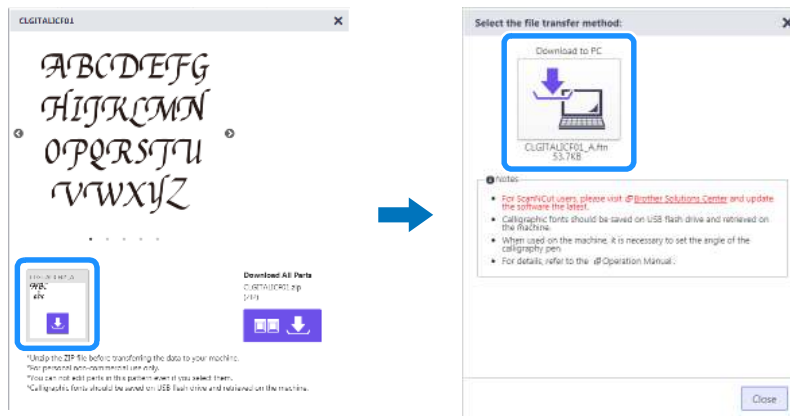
CLGITALICF01

ABCDEFG
HIJKLMN
OPQRSTU
VWXYZ

ABC
abc

Download All Parts
CLGITALICF01.zip
(ZIP)

*Unzip the ZIP file before transferring the data to your machine.
*For personal non-commercial use only.
*You can not edit parts in this pattern even if you select them.
*Calligraphic fonts should be saved on USB flash drive and retrieved on the machine.

Select the file transfer method:

Download to PC

CLGITALICF01_A.fcm
53.7KB

Notes

• For ScanNCut users, please visit Brother Solutions Center and update the software the latest.
• Calligraphic fonts should be saved on USB flash drive and retrieved on the machine.
• When used on the machine, it is necessary to set the angle of the calligraphy pen.
• For details, refer to the Operation Manual.

Close